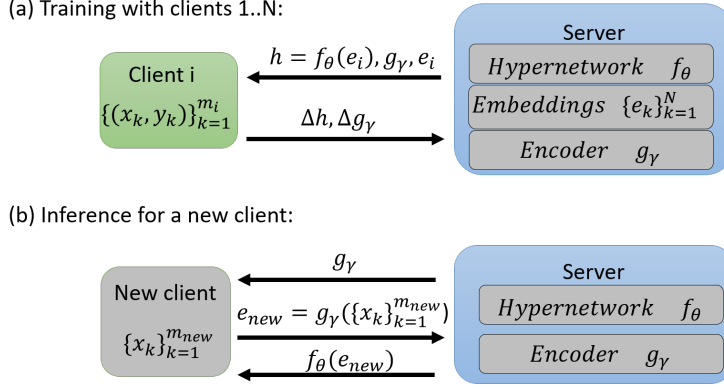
(a) Training with clients 1..N:

Client i
$\{(x_k, y_k)\}_{k=1}^{m_i}$

$h = f_\theta(e_i), g_\gamma, e_i$

$\Delta h, \Delta g_\gamma$

Server
$Hypernetwork \quad f_\theta$
$Embeddings \ \{e_k\}_{k=1}^{N}$
$Encoder \quad g_\gamma$

(b) Inference for a new client:

New client
$\{x_k\}_{k=1}^{m_{new}}$

$g_\gamma$

$e_{new} = g_\gamma(\{x_k\}_{k=1}^{m_{new}})$

$f_\theta(e_{new})$

Server
$Hypernetwork \quad f_\theta$
$Encoder \quad g_\gamma$